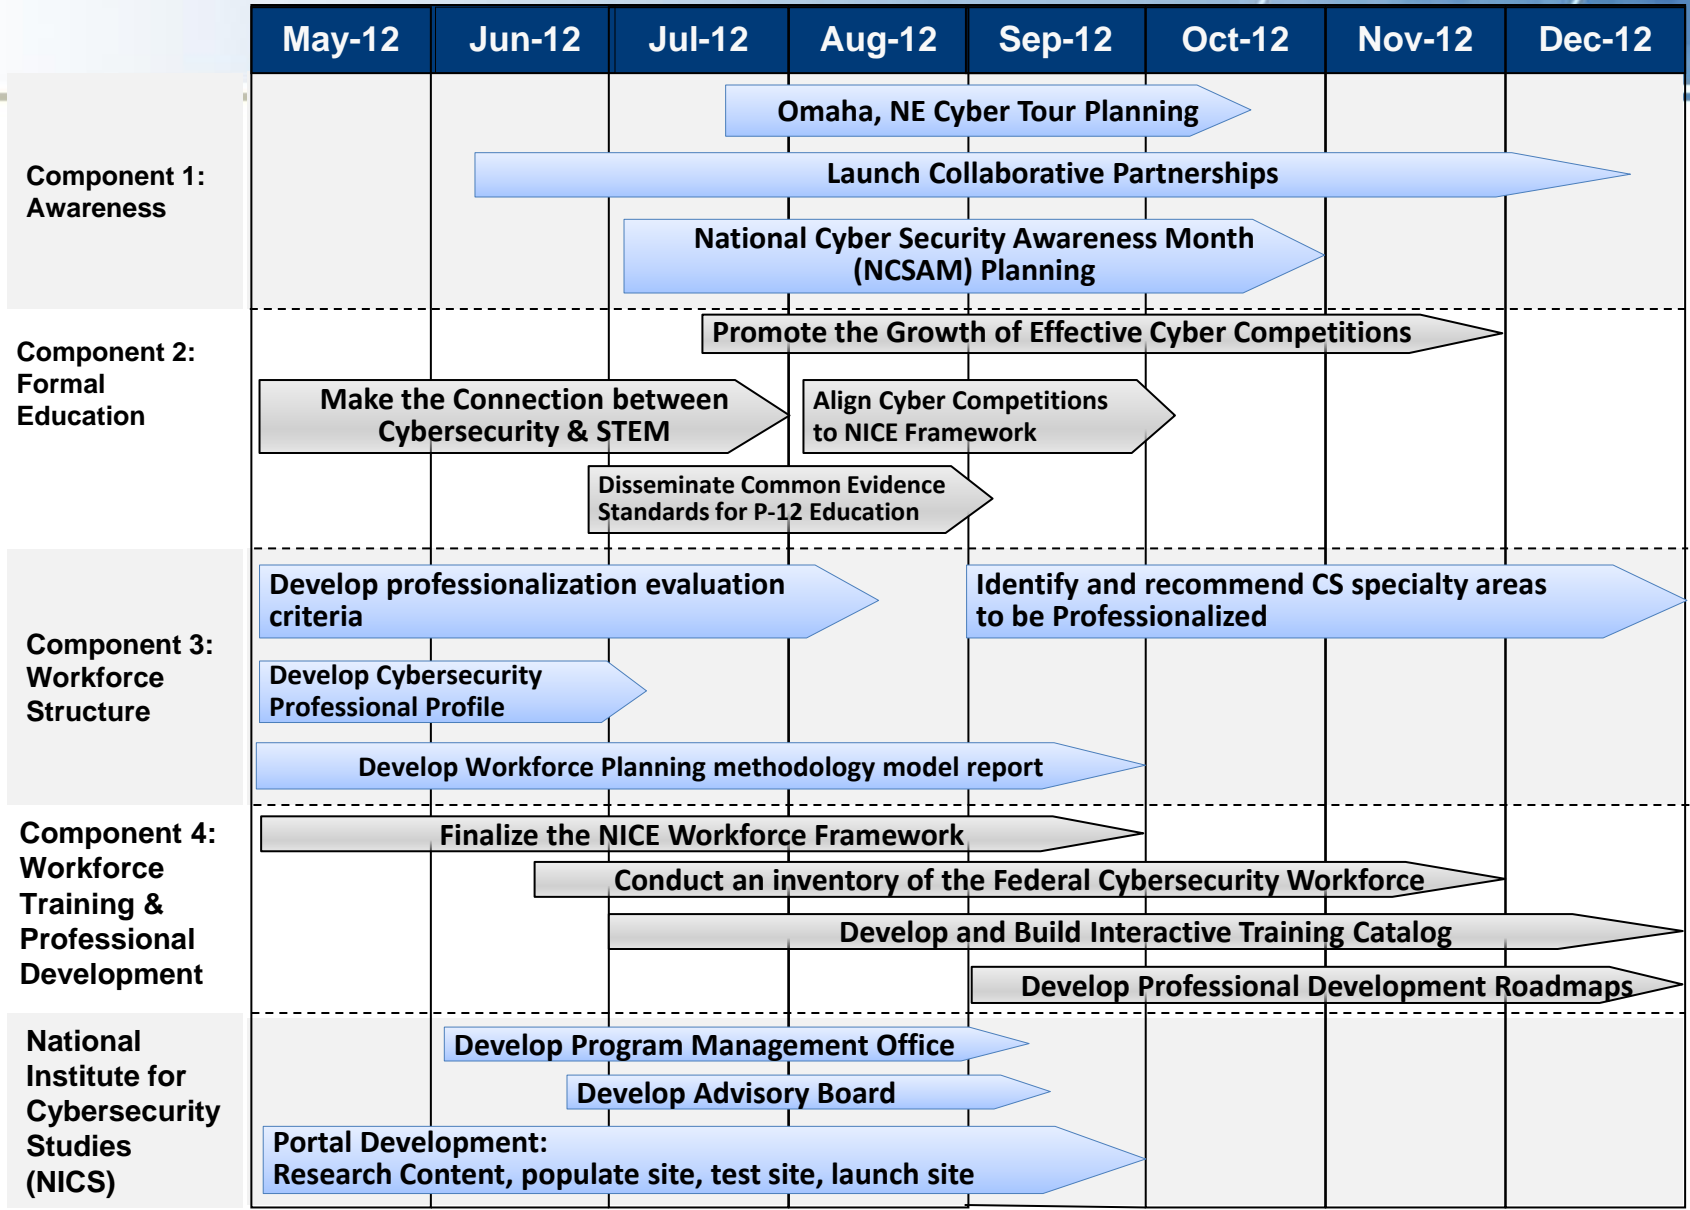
May-12 Jun-12 Jul-12 Aug-12 Sep-12 Oct-12 Nov-12 Dec-12

Component 1: Awareness

Omaha, NE Cyber Tour Planning

Launch Collaborative Partnerships

National Cyber Security Awareness Month (NCSAM) Planning

Component 2: Formal Education

Promote the Growth of Effective Cyber Competitions

Make the Connection between Cybersecurity & STEM

Align Cyber Competitions to NICE Framework

Disseminate Common Evidence Standards for P-12 Education

Component 3: Workforce Structure

Develop professionalization evaluation criteria

Identify and recommend CS specialty areas to be Professionalized

Develop Cybersecurity Professional Profile

Develop Workforce Planning methodology model report

Component 4: Workforce Training & Professional Development

Finalize the NICE Workforce Framework

Conduct an inventory of the Federal Cybersecurity Workforce

Develop and Build Interactive Training Catalog

Develop Professional Development Roadmaps

National Institute for Cybersecurity Studies (NICS)

Develop Program Management Office

Develop Advisory Board

Portal Development:
Research Content, populate site, test site, launch site